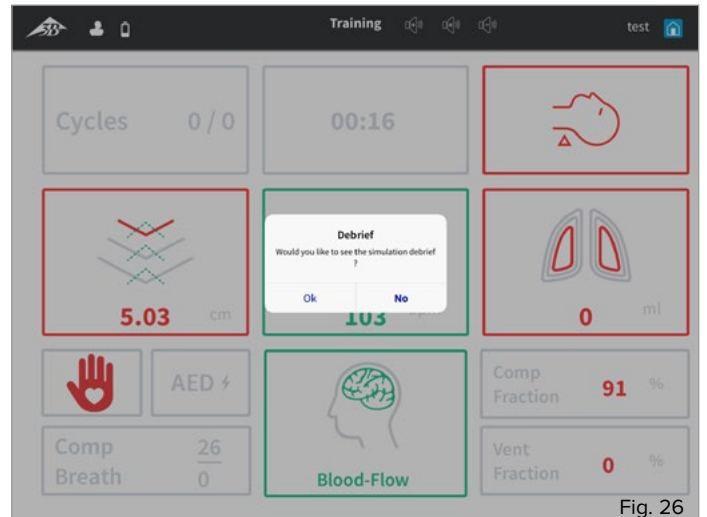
3B

Training

test

Cycles 0 / 0

00:16

5.03 cm

Debrief
Would you like to see the simulation debrief ?

Ok No

103

0 ml

AED

Comp Fraction 91 %

Comp Breath $\frac{26}{0}$

Blood-Flow

Vent Fraction 0 %

Fig. 26